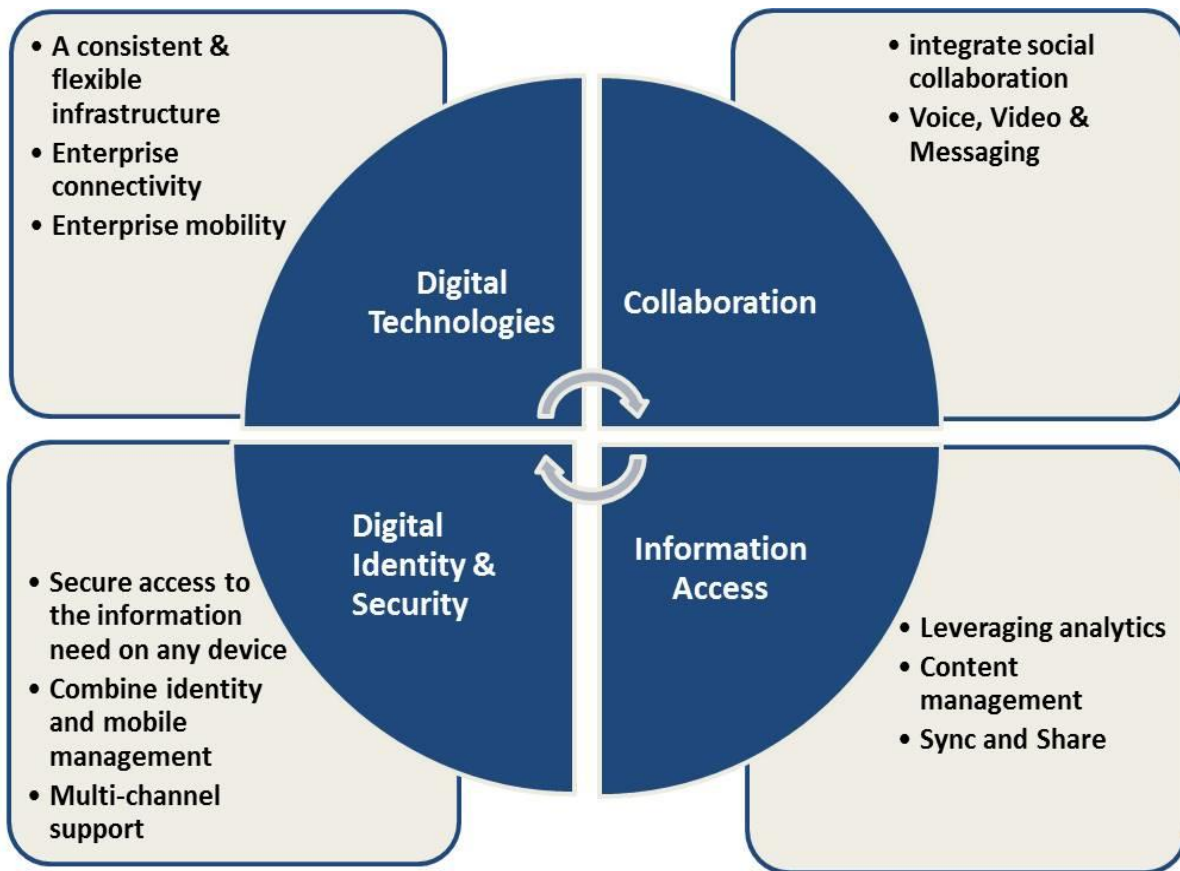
• A consistent & flexible infrastructure
• Enterprise connectivity
• Enterprise mobility

• integrate social collaboration
• Voice, Video & Messaging

Digital Technologies

Collaboration

Digital Identity & Security

Information Access

• Secure access to the information need on any device
• Combine identity and mobile management
• Multi-channel support

• Leveraging analytics
• Content management
• Sync and Share